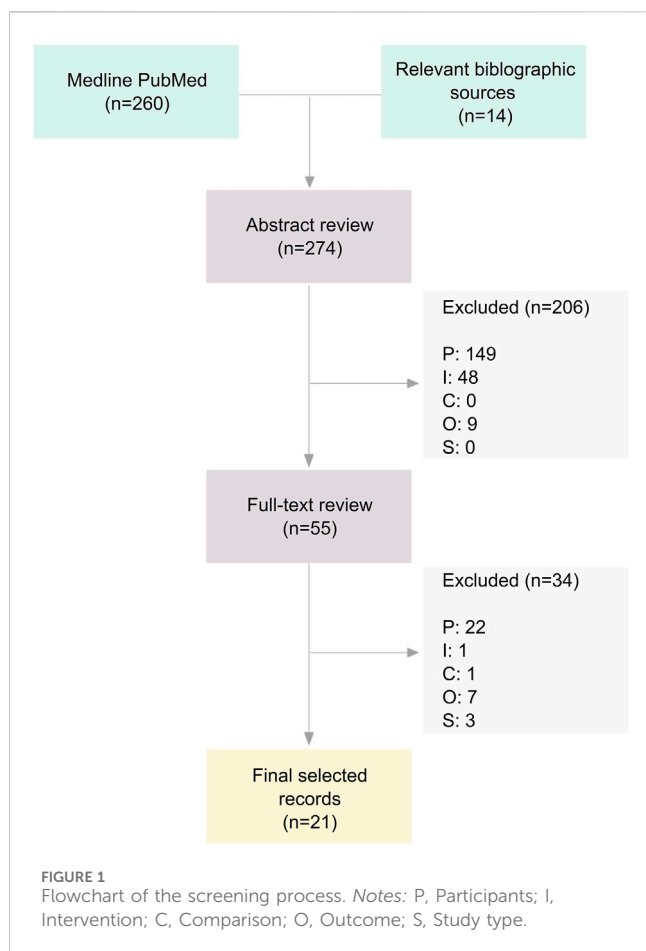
Medline PubMed
(n=260)

Relevant biblographic sources
(n=14)

Abstract review
(n=274)

Excluded (n=206)

P: 149
I: 48
C: 0
O: 9
S: 0

Full-text review
(n=55)

Excluded (n=34)

P: 22
I: 1
C: 1
O: 7
S: 3

Final selected records
(n=21)

FIGURE 1
Flowchart of the screening process. *Notes:* P, Participants; I, Intervention; C, Comparison; O, Outcome; S, Study type.